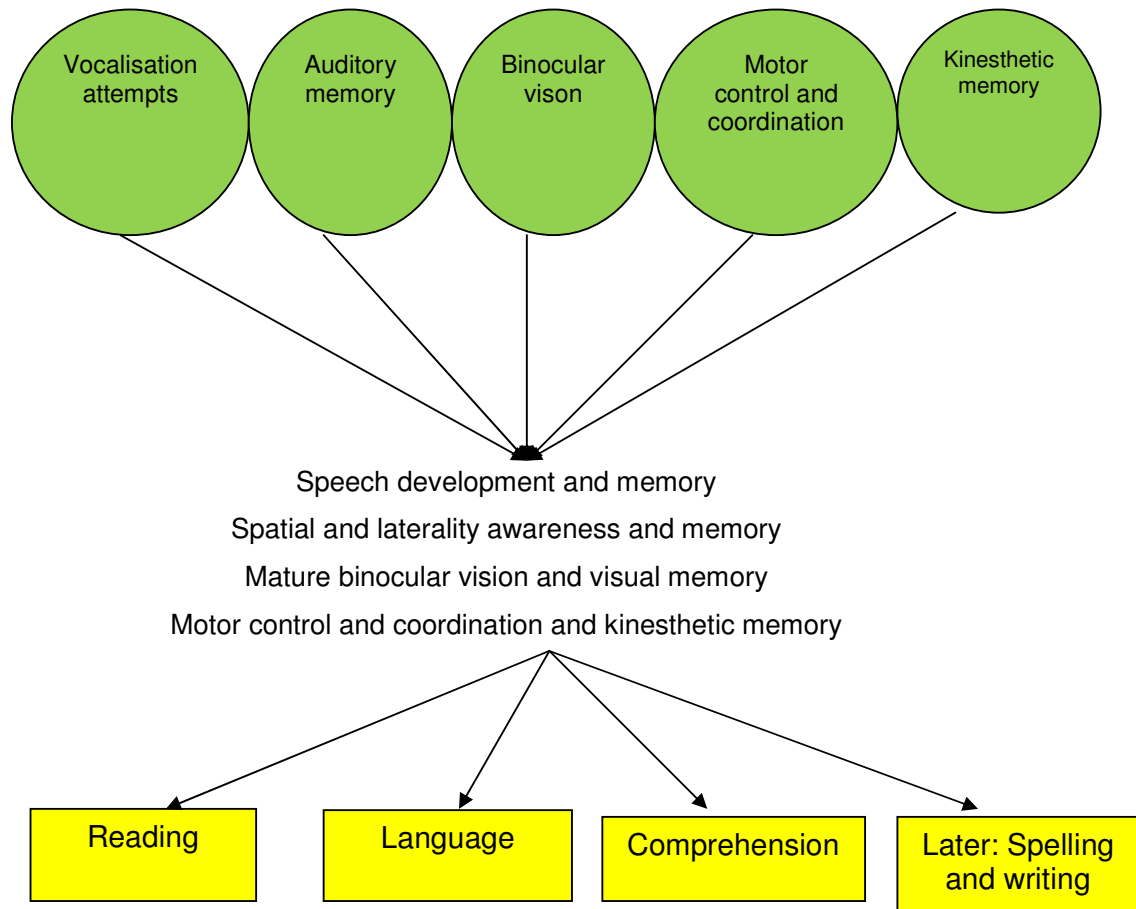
Vocalisation attempts

Auditory memory

Binocular vison

Motor control and coordination

Kinesthetic memory

Speech development and memory

Spatial and laterality awareness and memory

Mature binocular vision and visual memory

Motor control and coordination and kinesthetic memory

Reading

Language

Comprehension

Later: Spelling and writing